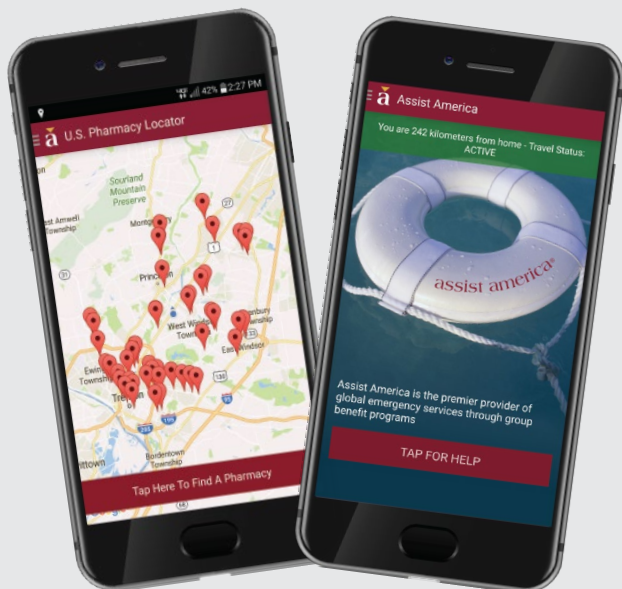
42% 2:27 PM

U.S. Pharmacy Locator

Sourland Mountain Preserve

East Amwell Township

Montgomery

27

1

Princeton

West Windsor Township

East Windsor

Ewing Township

Trenton

Bordentown Township

ittown

Tap Here To Find A Pharmacy

Assist America

You are 242 kilometers from home - Travel Status: ACTIVE

assist america

Assist America is the premier provider of global emergency services through group benefit programs

TAP FOR HELP